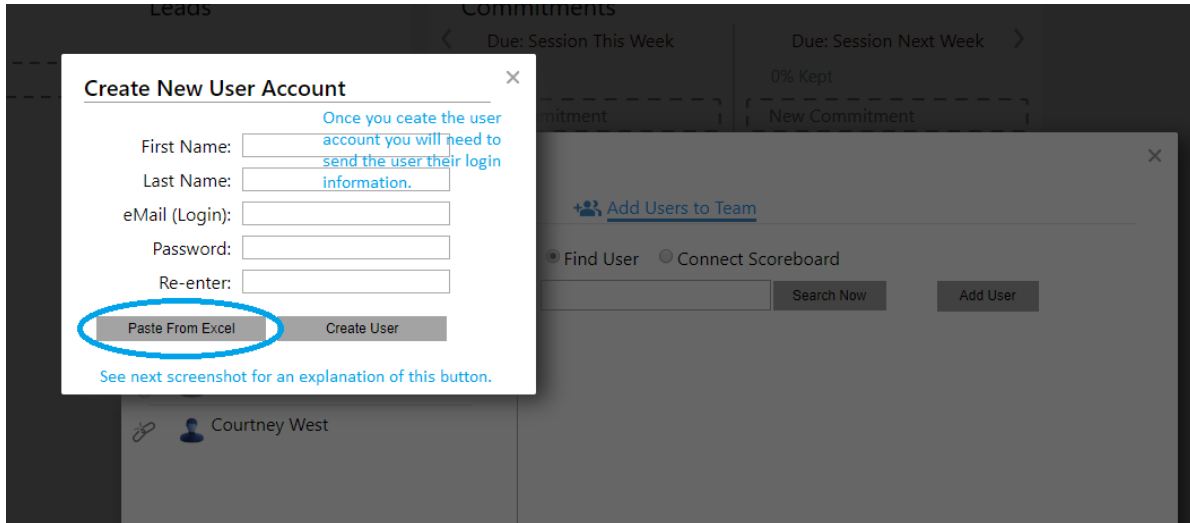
Leads

Commitments

Due: Session This Week

Due: Session Next Week

0% Kept

nitment

New Commitment

Create New User Account

×

Once you ceate the user account you will need to send the user their login information.

First Name:

Last Name:

eMail (Login):

Password:

Re-enter:

Paste From Excel

Create User

See next screenshot for an explanation of this button.

×

Add Users to Team

Find User

Connect Scoreboard

Search Now

Add User

Courtney West